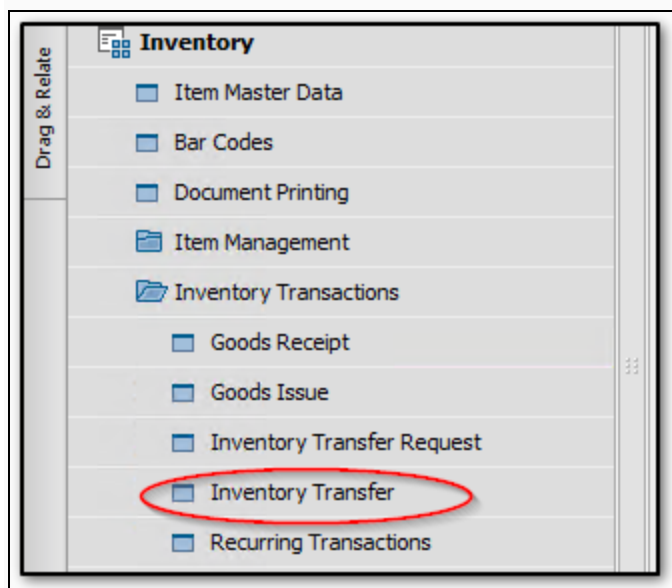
Drag & Relate

Inventory

Item Master Data

Bar Codes

Document Printing

Item Management

Inventory Transactions

Goods Receipt

Goods Issue

Inventory Transfer Request

Inventory Transfer

Recurring Transactions